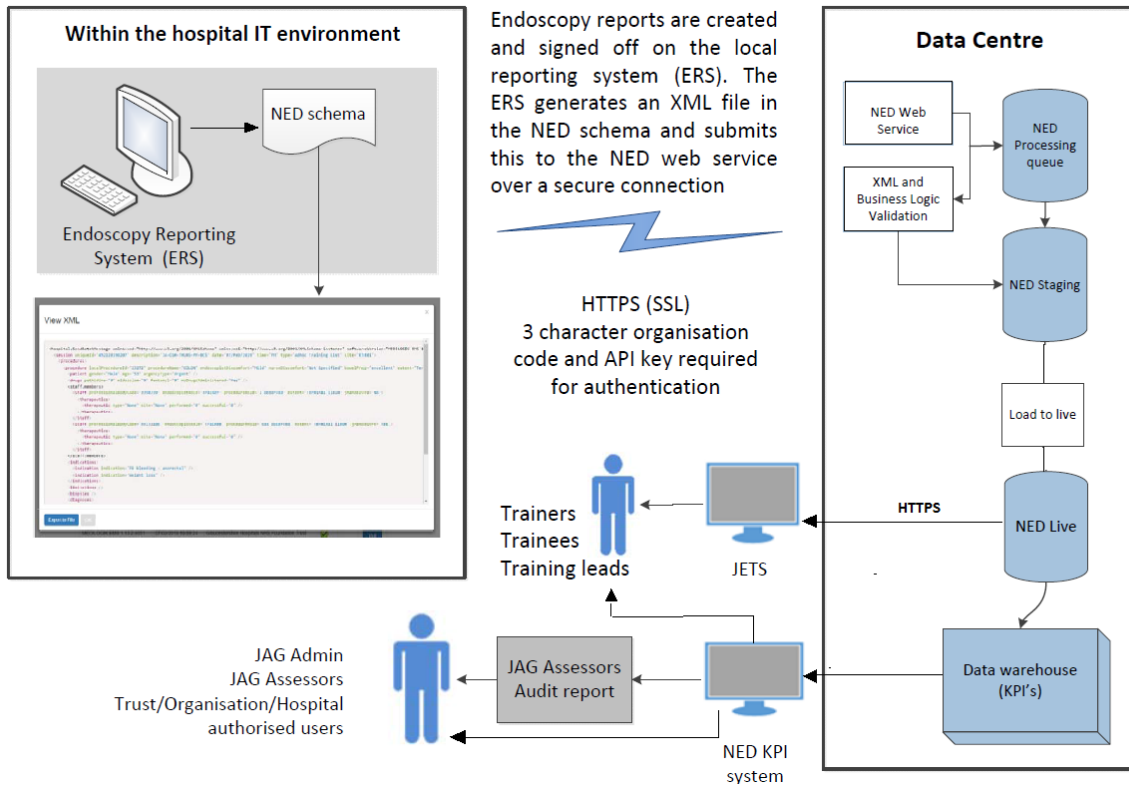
Within the hospital IT environment

NED schema

Endoscopy Reporting System (ERS)

View XML

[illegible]

Export to File

Endoscopy reports are created and signed off on the local reporting system (ERS). The ERS generates an XML file in the NED schema and submits this to the NED web service over a secure connection

HTTPS (SSL)
3 character organisation code and API key required for authentication

Data Centre

NED Web Service

XML and Business Logic Validation

NED Processing queue

NED Staging

Load to live

NED Live

HTTPS

Data warehouse (KPI's)

Trainers
Trainees
Training leads

JETS

JAG Admin
JAG Assessors
Trust/Organisation/Hospital authorised users

JAG Assessors Audit report

NED KPI system